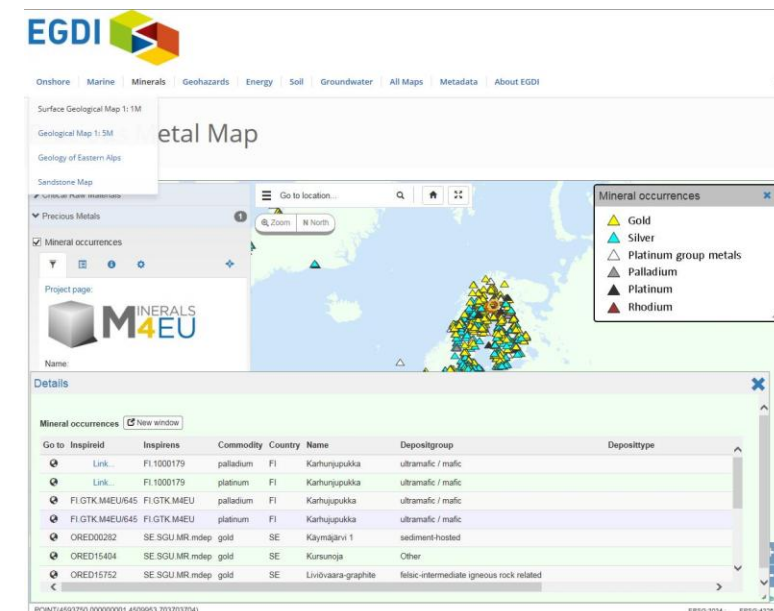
EGDI

Onshore | Marine | Minerals | Geohazards | Energy | Soil | Groundwater | All Maps | Metadata | About EGDI

Surface Geological Map 1: 1M
Geological Map 1: 5M
Geology of Eastern Alps
Sandstone Map

etal Map

Critical Raw Materials
Precious Metals 1
Mineral occurrences

Project page:
MINERALS 4EU

Name:

Go to location...

Zoom | N North

Mineral occurrences
Gold
Silver
Platinum group metals
Palladium
Platinum
Rhodium

Details

Mineral occurrences New window

| Go to | Inspireid | Inspirens | Commodity | Country | Name | Depositgroup | Deposittype |
|---|---|---|---|---|---|---|---|
| | Link.. | FI.1000179 | palladium | FI | Karhunjupukka | ultramafic / mafic | |
| | Link.. | FI.1000179 | platinum | FI | Karhunjupukka | ultramafic / mafic | |
| | FI.GTK.M4EU/645 | FI.GTK.M4EU | palladium | FI | Karhujupukka | ultramafic / mafic | |
| | FI.GTK.M4EU/645 | FI.GTK.M4EU | platinum | FI | Karhujupukka | ultramafic / mafic | |
| | ORED00282 | SE.SGU.MR.mdep | gold | SE | Käymäjärvi 1 | sediment-hosted | |
| | ORED15404 | SE.SGU.MR.mdep | gold | SE | Kursunoja | Other | |
| | ORED15752 | SE.SGU.MR.mdep | gold | SE | Liviövaara-graphite | felsic-intermediate igneous rock related | |

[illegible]